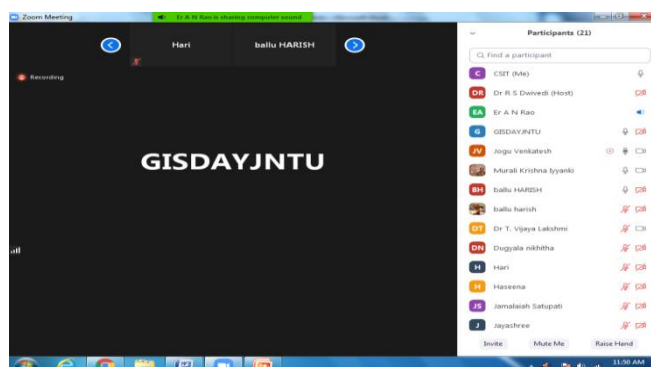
Zoom Meeting
Er A N Rao is sharing computer sound

Hari
ballu HARISH

Recording

GISDAYJNTU

Participants (21)

Find a participant

C CSIT (Me)
DR Dr R S Dwivedi (Host)
EA Er A N Rao
G GISDAYJNTU
JV Jogu Venkatesh
Murali Krishna Iyyanki
BH ballu HARISH
ballu harish
DT Dr T. Vijaya Lakshmi
DN Dugyala nikhitha
H Hari
H Haseena
JS Jamalaiah Satupati
J Jayashree

Invite
Mute Me
Raise Hand

11:50 AM